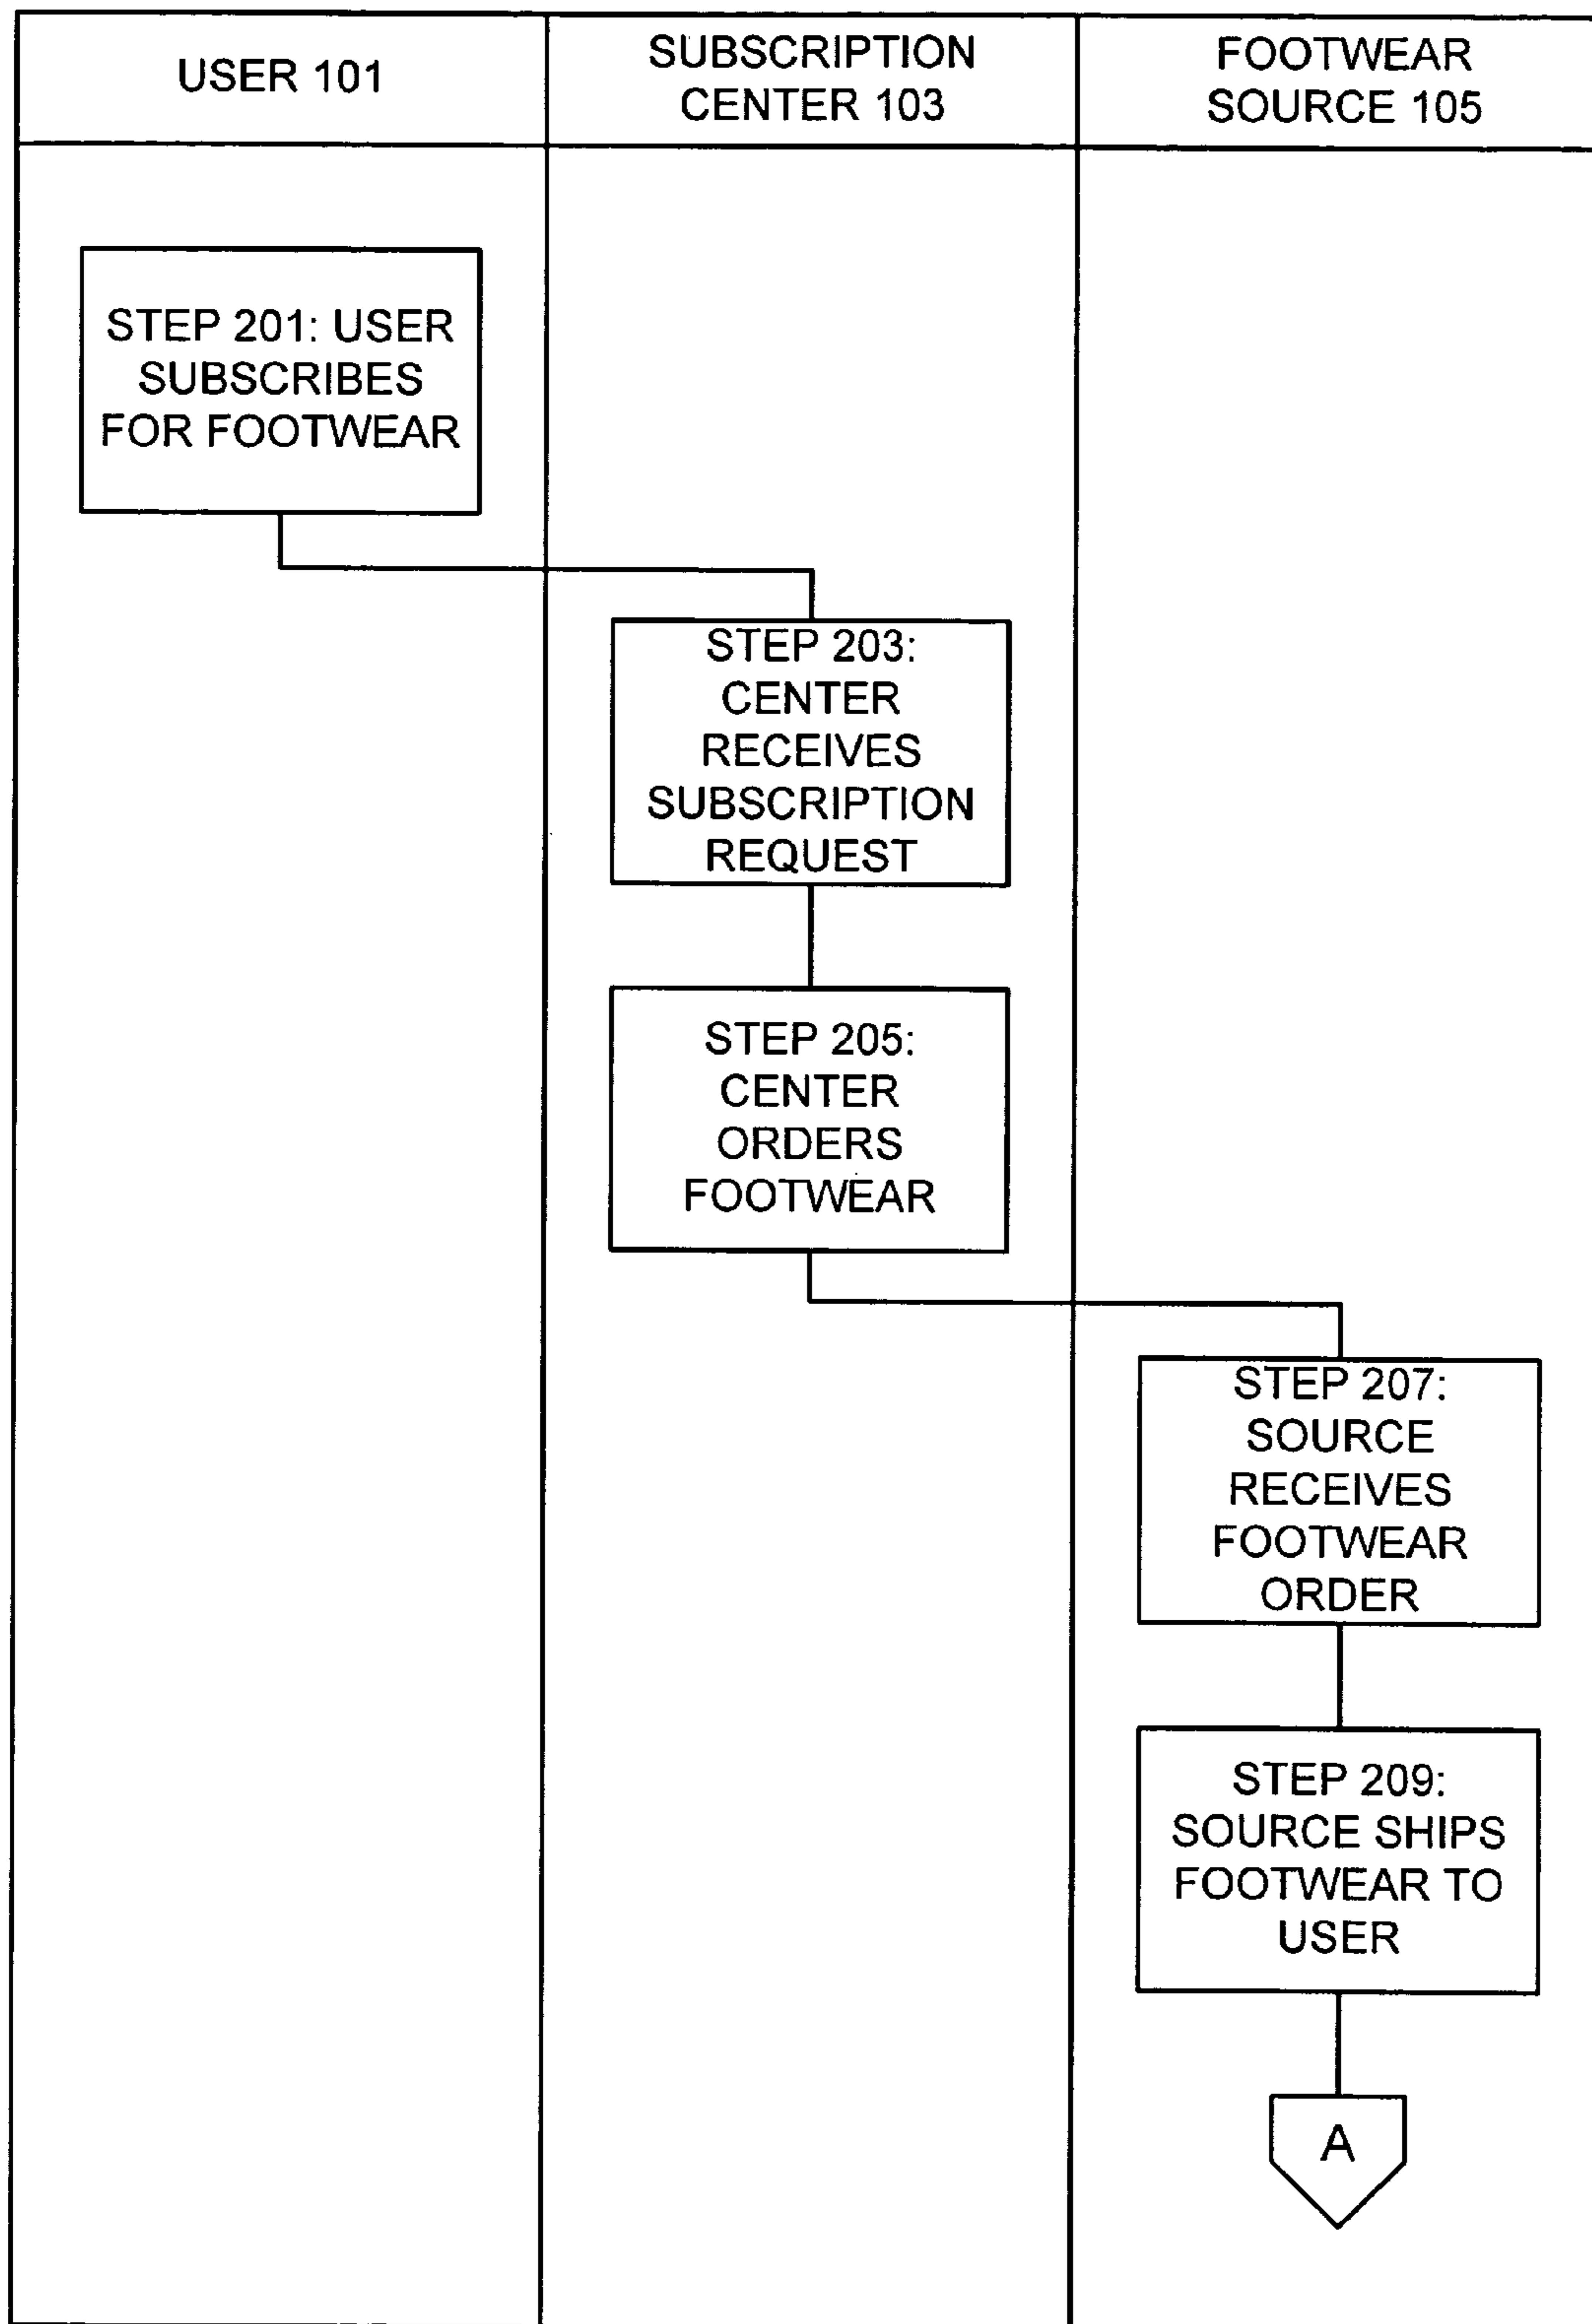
USER 101

SUBSCRIPTION CENTER 103

FOOTWEAR SOURCE 105

STEP 201: USER SUBSCRIBES FOR FOOTWEAR

STEP 203: CENTER RECEIVES SUBSCRIPTION REQUEST

STEP 205: CENTER ORDERS FOOTWEAR

STEP 207: SOURCE RECEIVES FOOTWEAR ORDER

STEP 209: SOURCE SHIPS FOOTWEAR TO USER

A